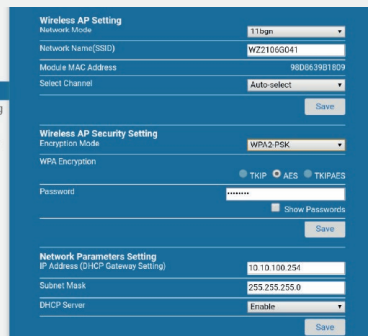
Wireless AP Setting

Network Mode: 11bgn

Network Name(SSID): WZ2106G041

Module MAC Address: 98D8639B1809

Select Channel: Auto-select

Save

Wireless AP Security Setting

Encryption Mode: WPA2-PSK

WPA Encryption: TKIP AES TKIPAES

Password: ••••••••

Show Passwords

Save

Network Parameters Setting

IP Address (DHCP Gateway Setting): 10.10.100.254

Subnet Mask: 255.255.255.0

DHCP Server: Enable

Save

g